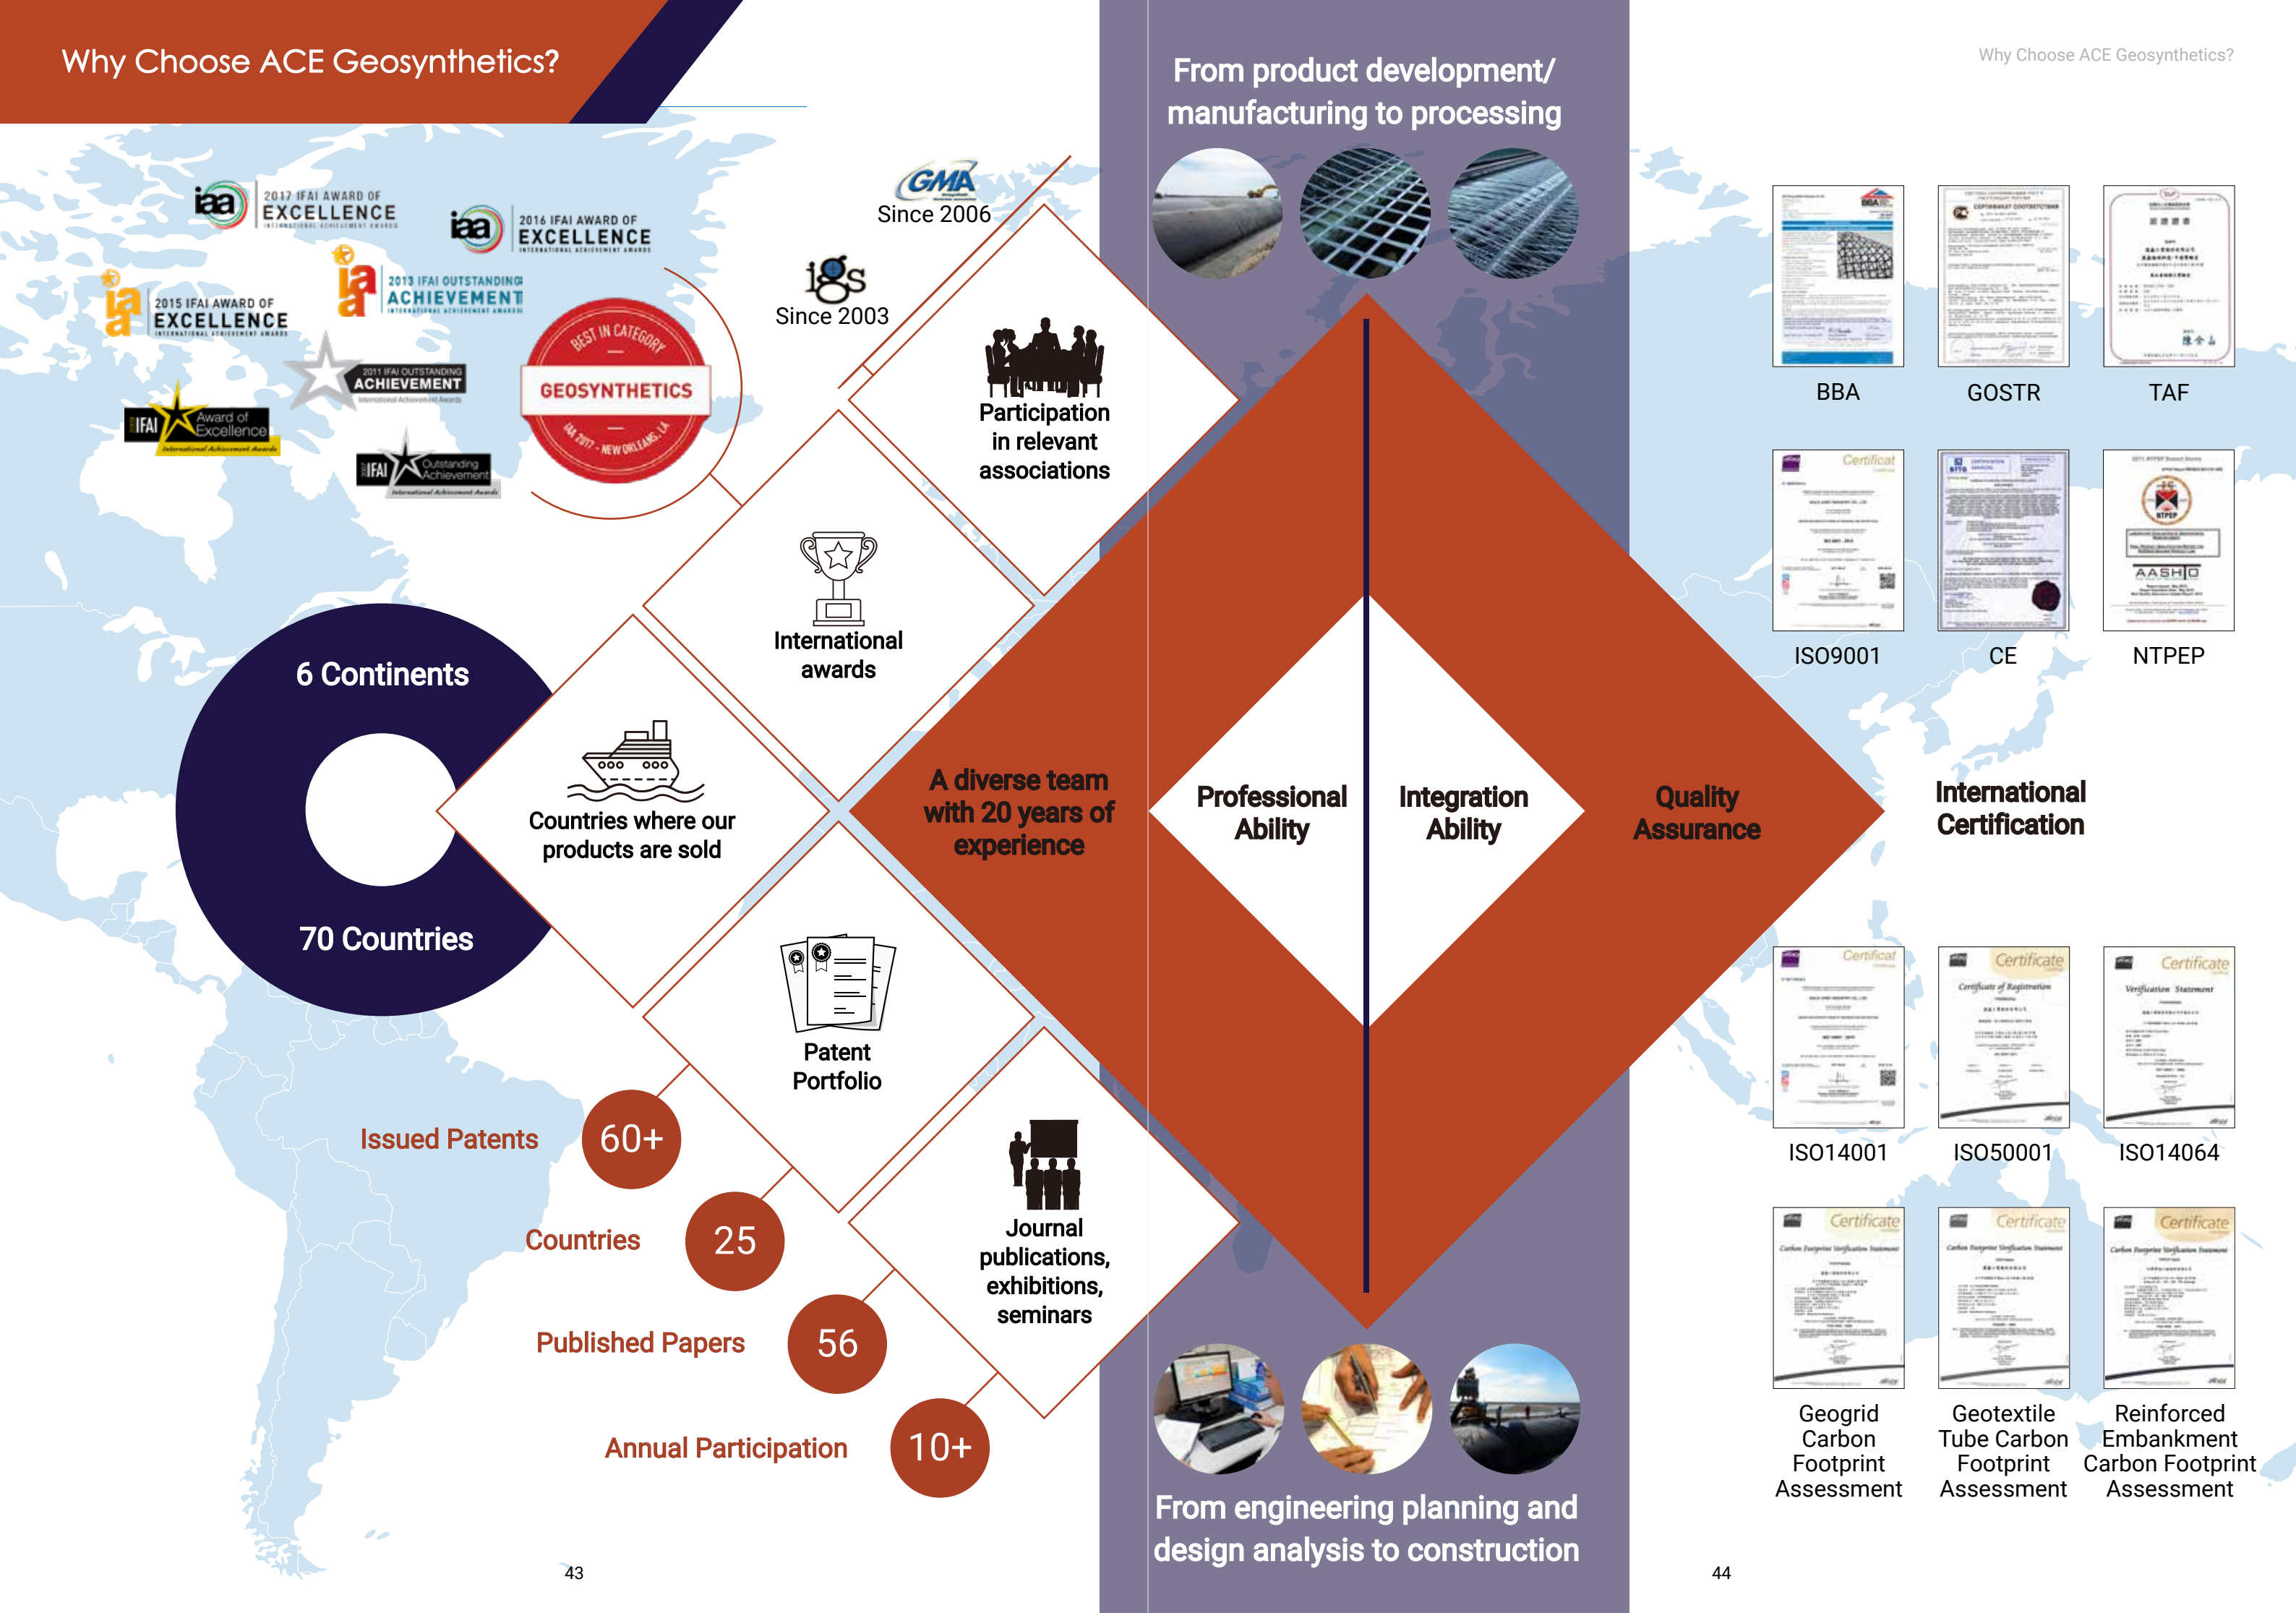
Why Choose ACE Geosynthetics?

iaa 2017 IFAI AWARD OF EXCELLENCE INTERNATIONAL ACHIEVEMENT AWARDS

iaa 2016 IFAI AWARD OF EXCELLENCE INTERNATIONAL ACHIEVEMENT AWARDS

iaa 2015 IFAI AWARD OF EXCELLENCE INTERNATIONAL ACHIEVEMENT AWARDS

iaa 2013 IFAI OUTSTANDING ACHIEVEMENT INTERNATIONAL ACHIEVEMENT AWARDS

2011 IFAI OUTSTANDING ACHIEVEMENT International Achievement Awards

IFAI Award of Excellence International Achievement Awards

IFAI Outstanding Achievement International Achievement Awards

BEST IN CATEGORY GEOSYNTHETICS IAA 2017 · NEW ORLEANS, LA

GMA Since 2006

igs Since 2003

Participation in relevant associations

International awards

Countries where our products are sold

Patent Portfolio

Journal publications, exhibitions, seminars

6 Continents

70 Countries

Issued Patents 60+

Countries 25

Published Papers 56

Annual Participation 10+

43

From product development/ manufacturing to processing

A diverse team with 20 years of experience

Professional Ability

Integration Ability

Quality Assurance

From engineering planning and design analysis to construction

Why Choose ACE Geosynthetics?

BBA

GOSTR

TAF

ISO9001

CE

NTPEP

International Certification

ISO14001

ISO50001

ISO14064

Geogrid Carbon Footprint Assessment

Geotextile Tube Carbon Footprint Assessment

Reinforced Embankment Carbon Footprint Assessment

44